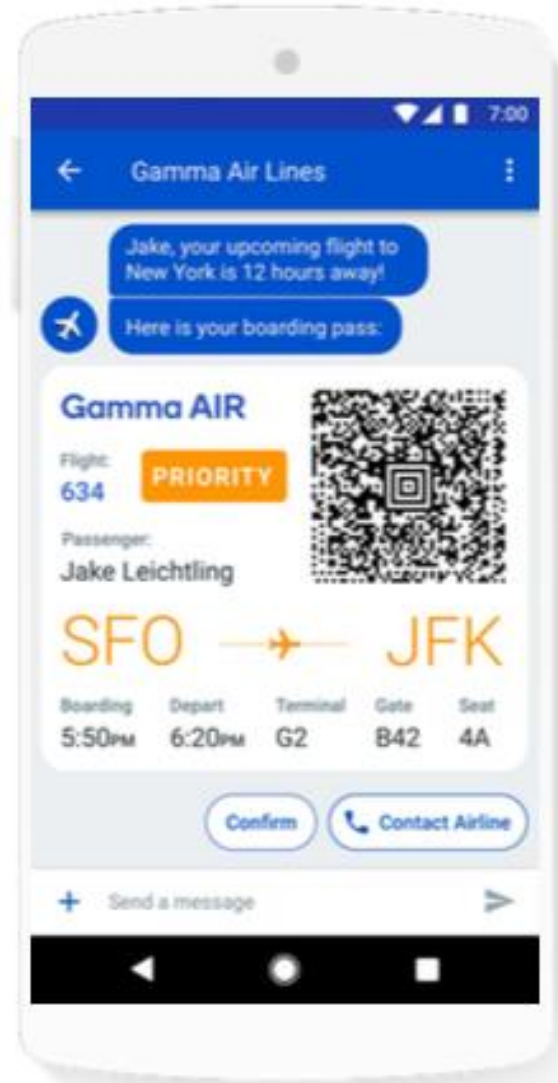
7:00

Gamma Air Lines

Jake, your upcoming flight to New York is 12 hours away!

Here is your boarding pass:

Gamma AIR

Flight: 634

PRIORITY

Passenger: Jake Leichtling

SFO JFK

| Boarding | Depart | Terminal | Gate | Seat |
|---|---|---|---|---|
| 5:50PM | 6:20PM | G2 | B42 | 4A |

Confirm

Contact Airline

Send a message